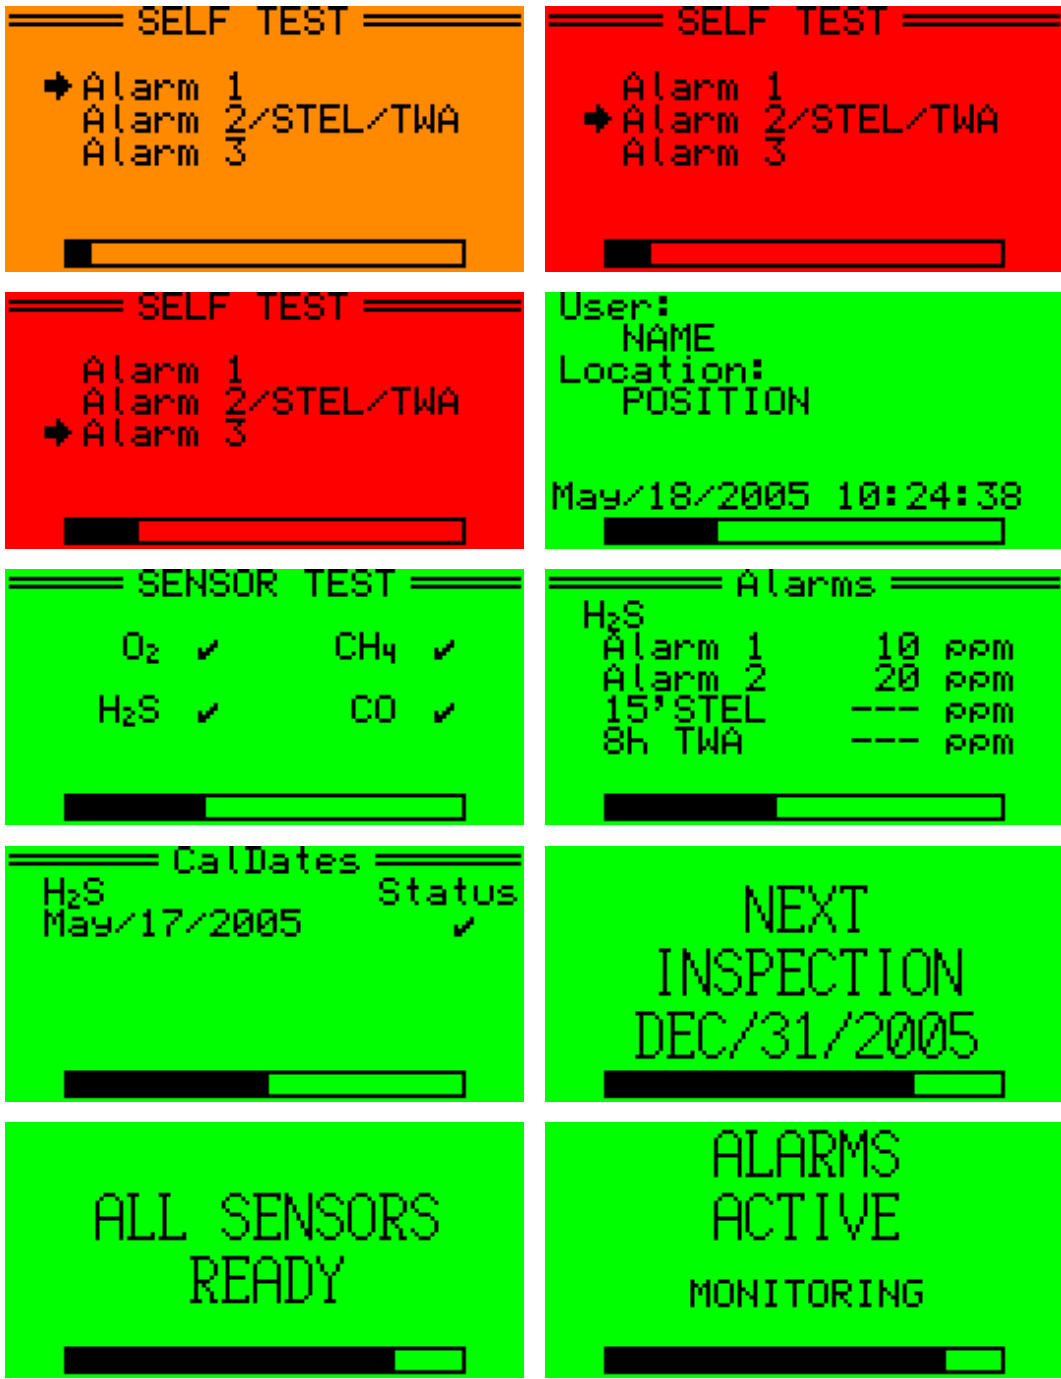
SELF TEST
Alarm 1
Alarm 2/STEL/TWA
Alarm 3

SELF TEST
Alarm 1
Alarm 2/STEL/TWA
Alarm 3

SELF TEST
Alarm 1
Alarm 2/STEL/TWA
Alarm 3

User:
NAME
Location:
POSITION

May/18/2005 10:24:38

SENSOR TEST
$O_2$ ✔ $CH_4$ ✔
$H_2S$ ✔ CO ✔

Alarms
$H_2S$
Alarm 1 10 ppm
Alarm 2 20 ppm
15'STEL --- ppm
8h TWA --- ppm

CalDates
$H_2S$ Status
May/17/2005 ✔

NEXT
INSPECTION
DEC/31/2005

ALL SENSORS
READY

ALARMS
ACTIVE
MONITORING